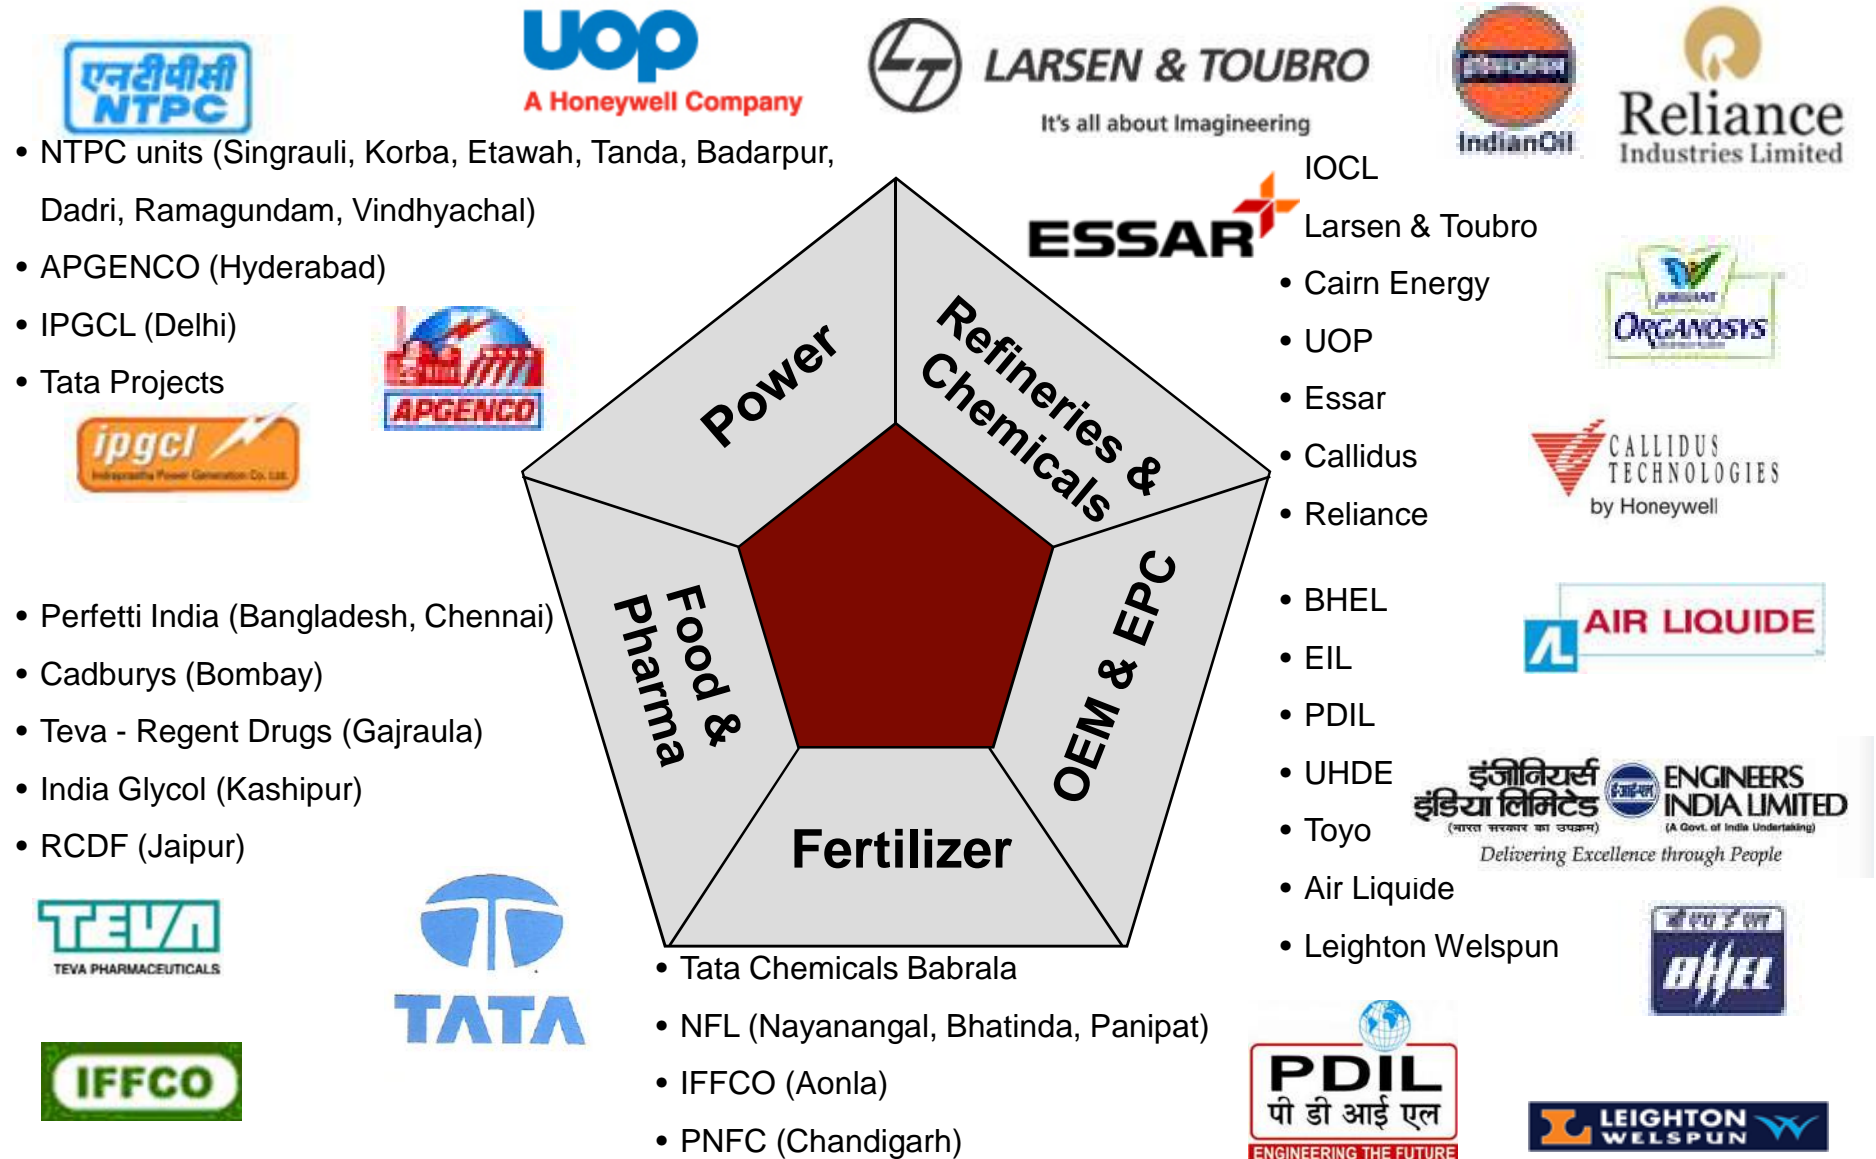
एनटीपीसी NTPC

UOP
A Honeywell Company

LARSEN & TOUBRO
It's all about Imagineering

इंडियनऑयल IndianOil

Reliance
Industries Limited

• NTPC units (Singrauli, Korba, Etawah, Tanda, Badarpur, Dadri, Ramagundam, Vindhyachal)
• APGENCO (Hyderabad)
• IPGCL (Delhi)
• Tata Projects

APGENCO

ipgcl
Indraprastha Power Generation Co. Ltd.

ESSAR

IOCL
Larsen & Toubro
• Cairn Energy
• UOP
• Essar
• Callidus
• Reliance

JUBILANT ORGANOSYS

CALLIDUS TECHNOLOGIES
by Honeywell

Power

Refineries & Chemicals

Food & Pharma

OEM & EPC

Fertilizer

• Perfetti India (Bangladesh, Chennai)
• Cadburys (Bombay)
• Teva - Regent Drugs (Gajraula)
• India Glycol (Kashipur)
• RCDF (Jaipur)

• BHEL
• EIL
• PDIL
• UHDE
• Toyo
• Air Liquide
• Leighton Welspun

AIR LIQUIDE

इंजीनियर्स इंडिया लिमिटेड (भारत सरकार का उपक्रम)
ENGINEERS INDIA LIMITED (A Govt. of India Undertaking)
Delivering Excellence through People

TEVA
TEVA PHARMACEUTICALS

TATA

IFFCO

• Tata Chemicals Babrala
• NFL (Nayanangal, Bhatinda, Panipat)
• IFFCO (Aonla)
• PNFC (Chandigarh)

बी एच ई एल
BHEL

PDIL
पी डी आई एल
ENGINEERING THE FUTURE

LEIGHTON WELSPUN